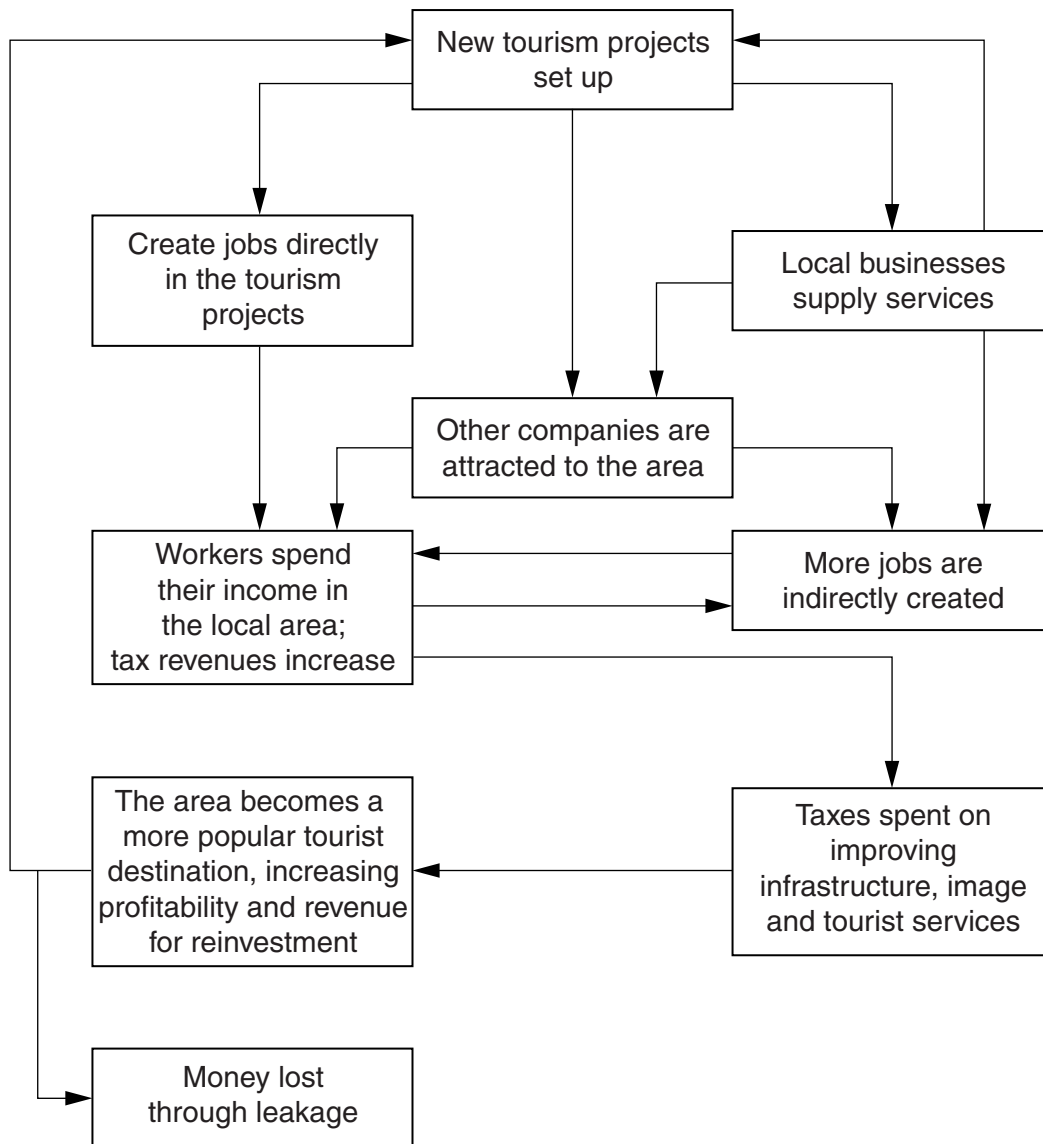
New tourism projects set up

Create jobs directly in the tourism projects

Local businesses supply services

Other companies are attracted to the area

Workers spend their income in the local area; tax revenues increase

More jobs are indirectly created

The area becomes a more popular tourist destination, increasing profitability and revenue for reinvestment

Taxes spent on improving infrastructure, image and tourist services

Money lost through leakage